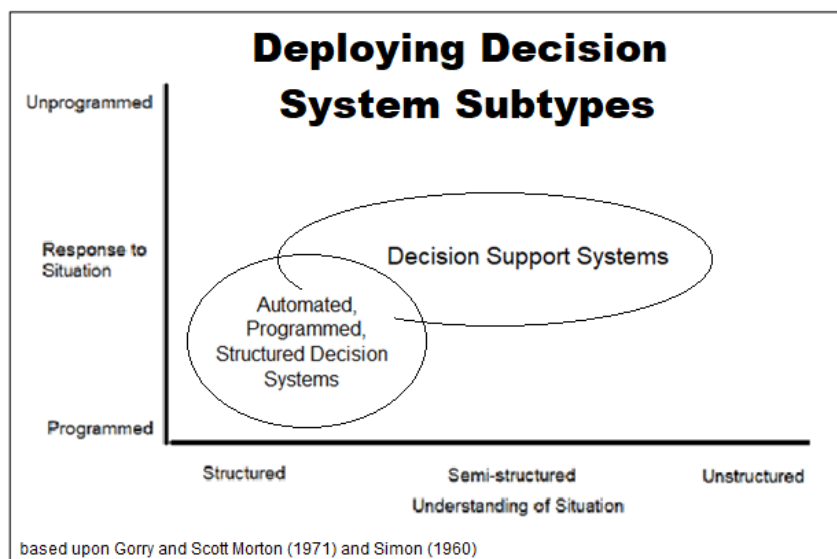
Deploying Decision System Subtypes

Unprogrammed

Response to Situation

Programmed

Decision Support Systems

Automated, Programmed, Structured Decision Systems

Structured

Semi-structured

Unstructured

Understanding of Situation

based upon Gorry and Scott Morton (1971) and Simon (1960)